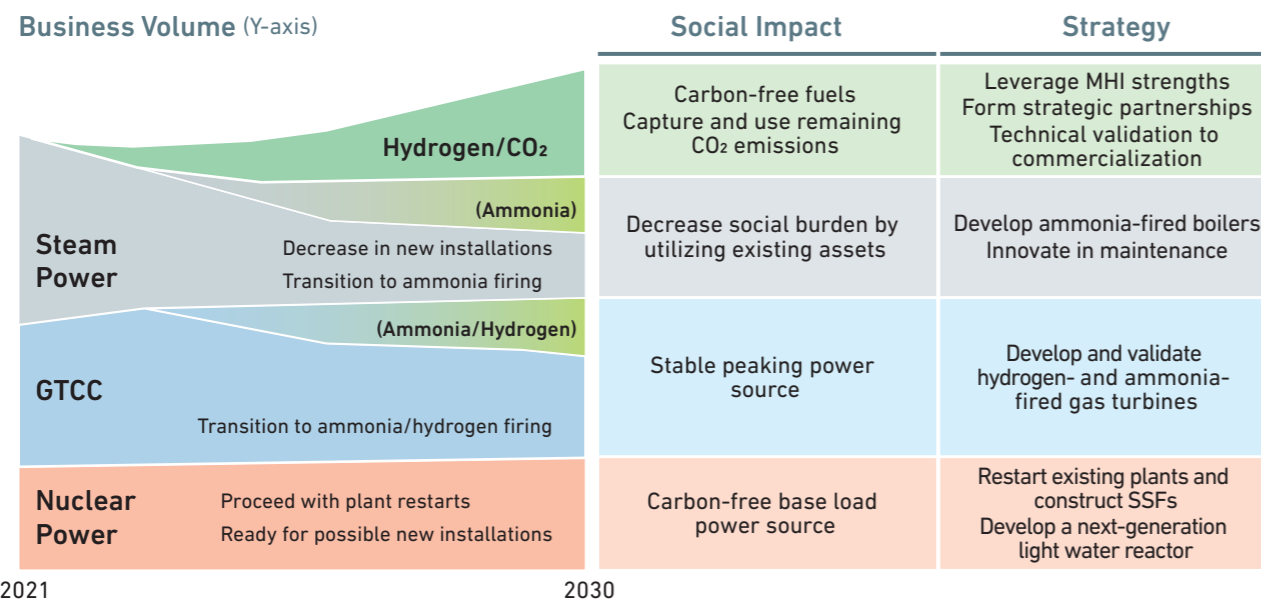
Business Volume (Y-axis)

Social Impact

Strategy

Hydrogen/$CO_2$

(Ammonia)

Steam Power

Decrease in new installations

Transition to ammonia firing

(Ammonia/Hydrogen)

GTCC

Transition to ammonia/hydrogen firing

Nuclear Power

Proceed with plant restarts

Ready for possible new installations

2021

2030

Carbon-free fuels
Capture and use remaining $CO_2$ emissions

Leverage MHI strengths
Form strategic partnerships
Technical validation to commercialization

Decrease social burden by utilizing existing assets

Develop ammonia-fired boilers
Innovate in maintenance

Stable peaking power source

Develop and validate hydrogen- and ammonia-fired gas turbines

Carbon-free base load power source

Restart existing plants and construct SSFs
Develop a next-generation light water reactor